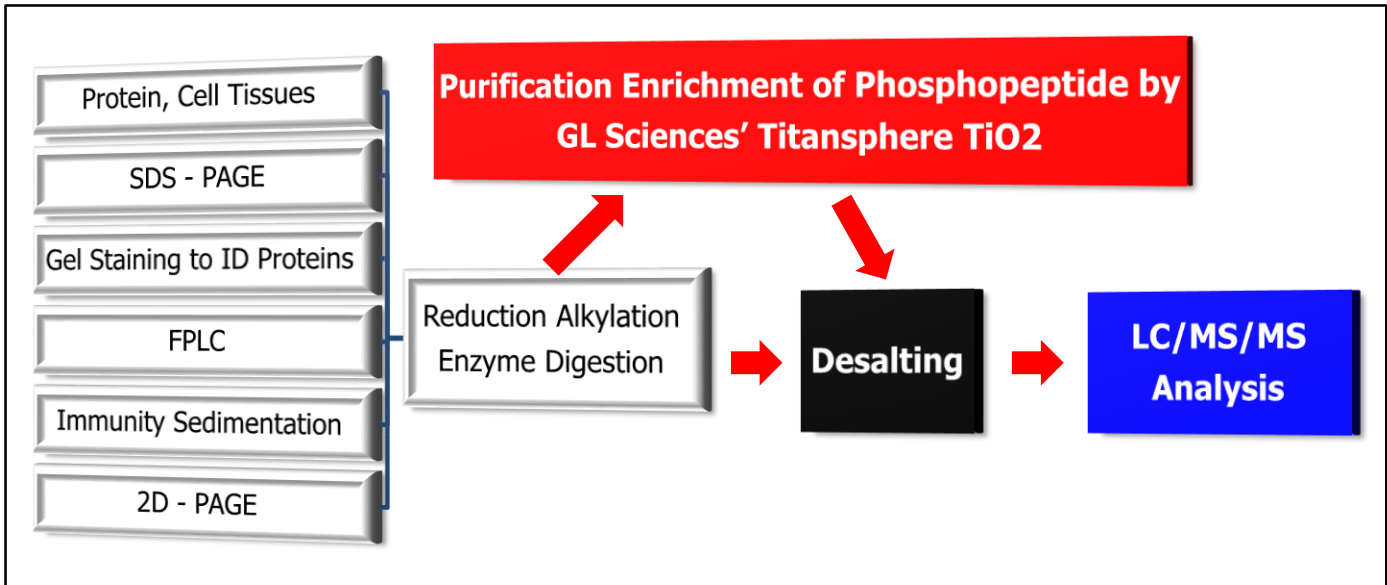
Protein, Cell Tissues

SDS - PAGE

Gel Staining to ID Proteins

FPLC

Immunity Sedimentation

2D - PAGE

Purification Enrichment of Phosphopeptide by GL Sciences' Titansphere TiO2

Reduction Alkylation Enzyme Digestion

Desalting

LC/MS/MS Analysis